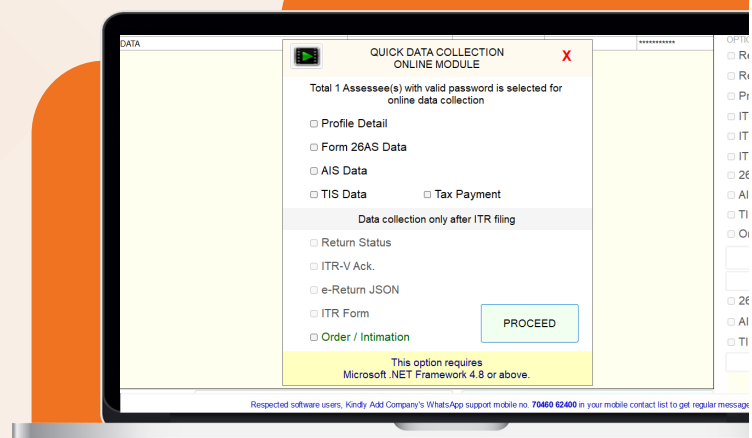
DATA

***********

QUICK DATA COLLECTION
ONLINE MODULE

X

Total 1 Assessee(s) with valid password is selected for online data collection

Profile Detail

Form 26AS Data

AIS Data

TIS Data

Tax Payment

Data collection only after ITR filing

Return Status

ITR-V Ack.

e-Return JSON

ITR Form

Order / Intimation

PROCEED

This option requires
Microsoft .NET Framework 4.8 or above.

OPTIO
Re
Re
Pr
IT
IT
IT
26
Al
TI
Or
26
Al
TI

Respected software users, Kindly Add Company's WhatsApp support mobile no. 70460 62400 in your mobile contact list to get regular message